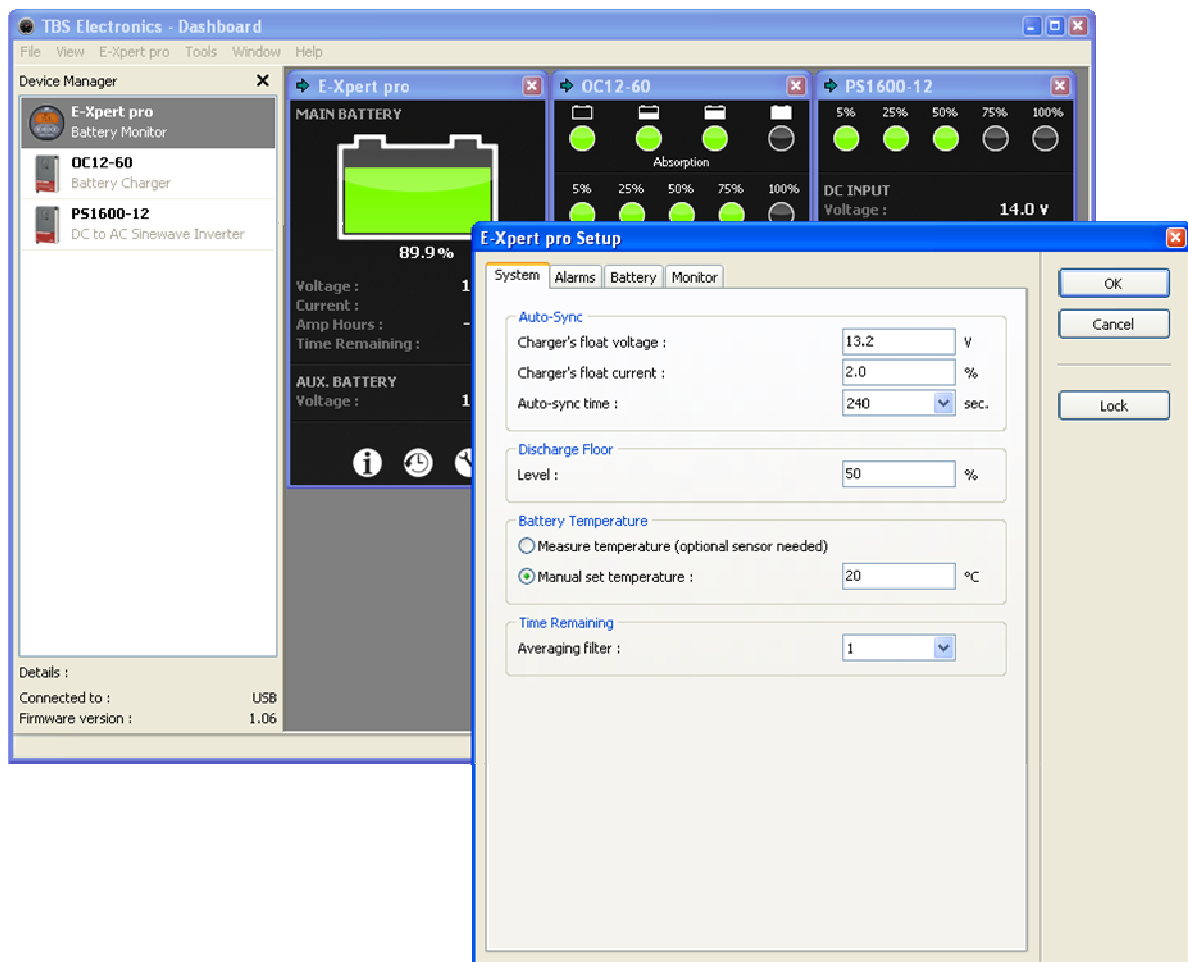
TBS Electronics - Dashboard

File View E-Xpert pro Tools Window Help

Device Manager

E-Xpert pro
Battery Monitor

OC12-60
Battery Charger

PS1600-12
DC to AC Sinewave Inverter

Details :

Connected to : USB
Firmware version : 1.06

E-Xpert pro

MAIN BATTERY

89.9%

Voltage : 1
Current :
Amp Hours : -
Time Remaining :

AUX. BATTERY
Voltage : 1

OC12-60

Absorption

5% 25% 50% 75% 100%

PS1600-12

5% 25% 50% 75% 100%

DC INPUT
Voltage : 14.0 V

E-Xpert pro Setup

System Alarms Battery Monitor

Auto-Sync
Charger's float voltage : 13.2 V
Charger's float current : 2.0 %
Auto-sync time : 240 sec.

Discharge Floor
Level : 50 %

Battery Temperature
Measure temperature (optional sensor needed)
Manual set temperature : 20 °C

Time Remaining
Averaging filter : 1

OK
Cancel
Lock